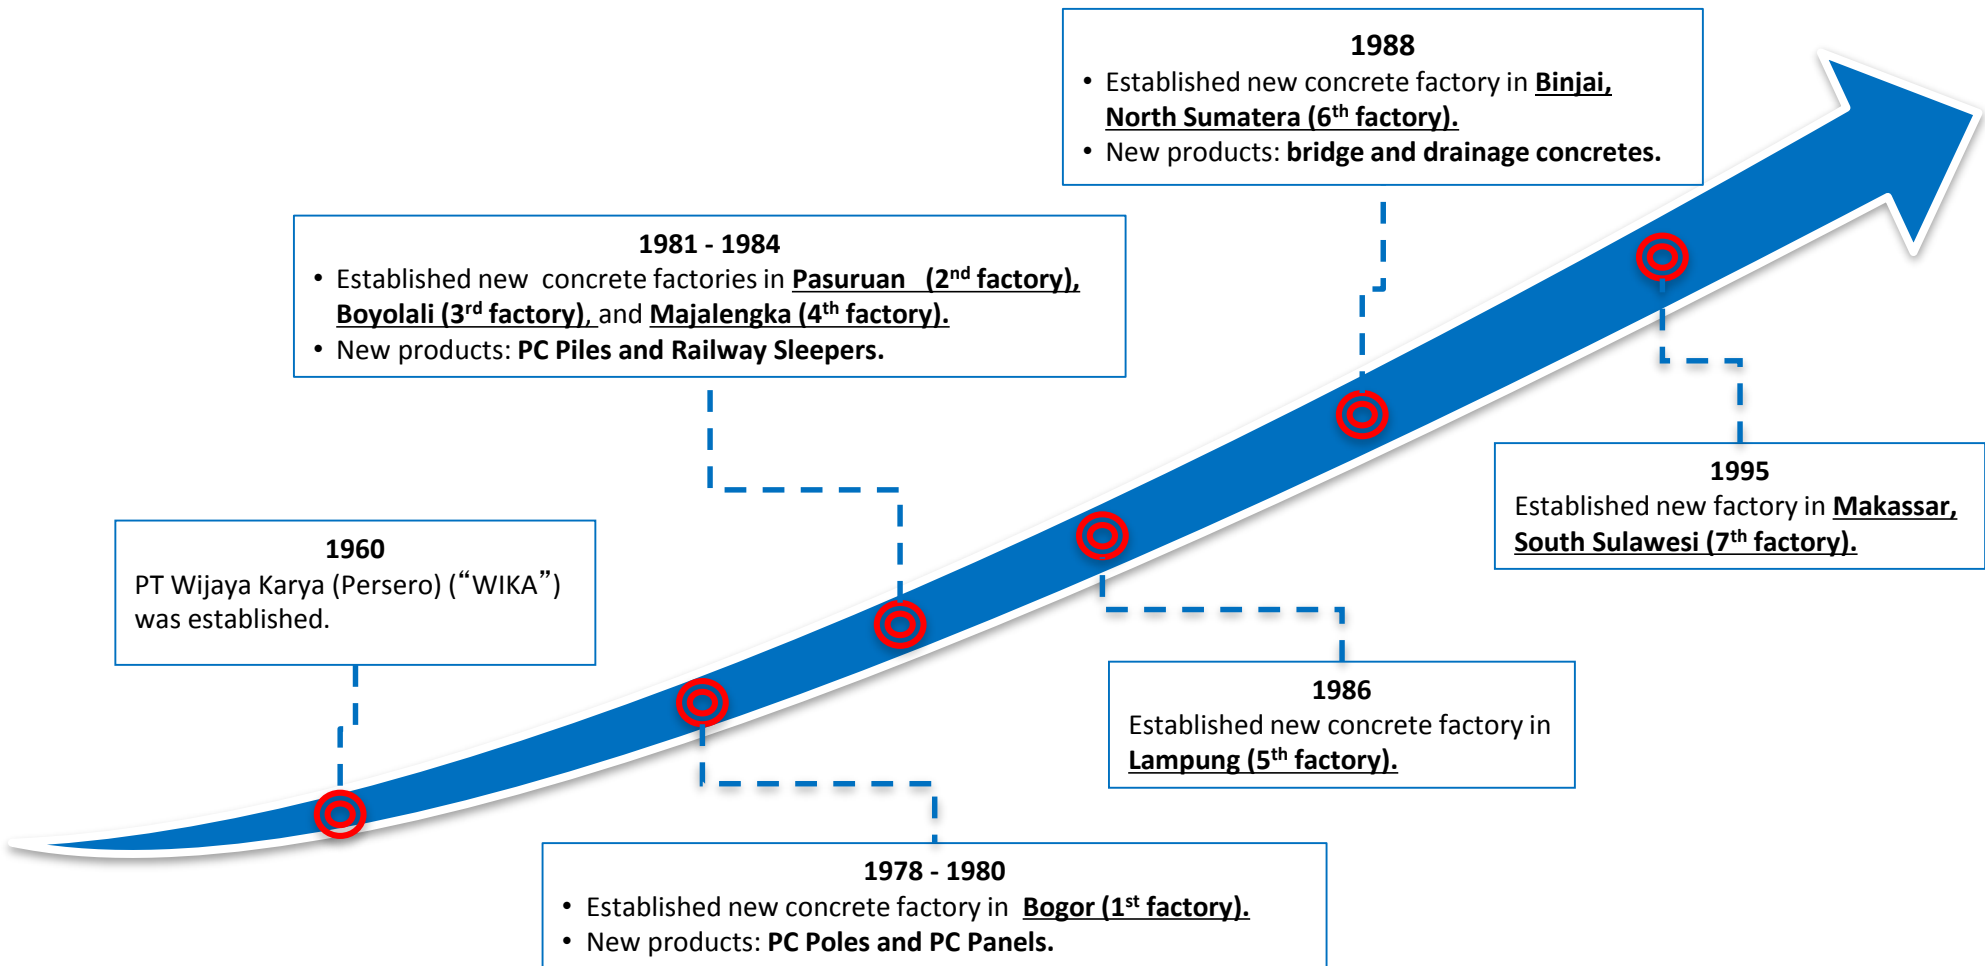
1960
PT Wijaya Karya (Persero) (“WIKA”) was established.

1978 - 1980
• Established new concrete factory in Bogor (1$^{st}$ factory).
• New products: PC Poles and PC Panels.

1981 - 1984
• Established new concrete factories in Pasuruan (2$^{nd}$ factory), Boyolali (3$^{rd}$ factory), and Majalengka (4$^{th}$ factory).
• New products: PC Piles and Railway Sleepers.

1986
Established new concrete factory in Lampung (5$^{th}$ factory).

1988
• Established new concrete factory in Binjai, North Sumatera (6$^{th}$ factory).
• New products: bridge and drainage concretes.

1995
Established new factory in Makassar, South Sulawesi (7$^{th}$ factory).